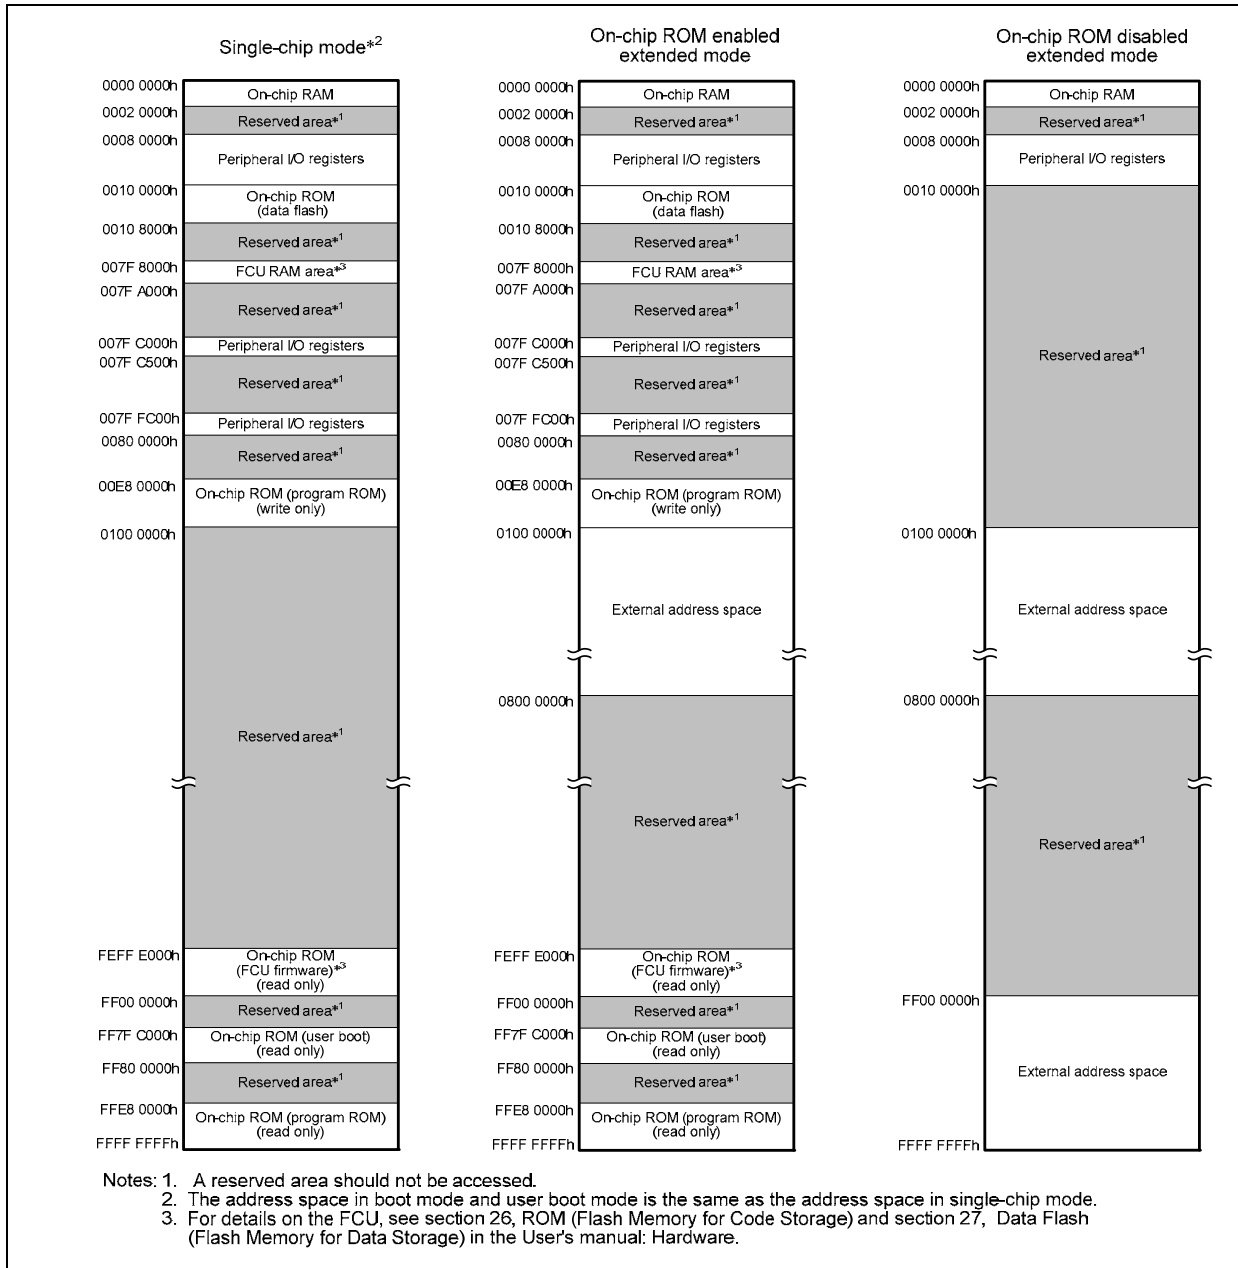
Single-chip mode*$^2$

0000 0000h
On-chip RAM
0002 0000h
Reserved area*$^1$
0008 0000h
Peripheral I/O registers
0010 0000h
On-chip ROM (data flash)
0010 8000h
Reserved area*$^1$
007F 8000h
FCU RAM area*$^3$
007F A000h
Reserved area*$^1$
007F C000h
Peripheral I/O registers
007F C500h
Reserved area*$^1$
007F FC00h
Peripheral I/O registers
0080 0000h
Reserved area*$^1$
00E8 0000h
On-chip ROM (program ROM) (write only)
0100 0000h
Reserved area*$^1$
FEFF E000h
On-chip ROM (FCU firmware)*$^3$ (read only)
FF00 0000h
Reserved area*$^1$
FF7F C000h
On-chip ROM (user boot) (read only)
FF80 0000h
Reserved area*$^1$
FFE8 0000h
On-chip ROM (program ROM) (read only)
FFFF FFFFh

On-chip ROM enabled extended mode

0000 0000h
On-chip RAM
0002 0000h
Reserved area*$^1$
0008 0000h
Peripheral I/O registers
0010 0000h
On-chip ROM (data flash)
0010 8000h
Reserved area*$^1$
007F 8000h
FCU RAM area*$^3$
007F A000h
Reserved area*$^1$
007F C000h
Peripheral I/O registers
007F C500h
Reserved area*$^1$
007F FC00h
Peripheral I/O registers
0080 0000h
Reserved area*$^1$
00E8 0000h
On-chip ROM (program ROM) (write only)
0100 0000h
External address space
0800 0000h
Reserved area*$^1$
FEFF E000h
On-chip ROM (FCU firmware)*$^3$ (read only)
FF00 0000h
Reserved area*$^1$
FF7F C000h
On-chip ROM (user boot) (read only)
FF80 0000h
Reserved area*$^1$
FFE8 0000h
On-chip ROM (program ROM) (read only)
FFFF FFFFh

On-chip ROM disabled extended mode

0000 0000h
On-chip RAM
0002 0000h
Reserved area*$^1$
0008 0000h
Peripheral I/O registers
0010 0000h
Reserved area*$^1$
0100 0000h
External address space
0800 0000h
Reserved area*$^1$
FF00 0000h
External address space
FFFF FFFFh

Notes: 1. A reserved area should not be accessed.
2. The address space in boot mode and user boot mode is the same as the address space in single-chip mode.
3. For details on the FCU, see section 26, ROM (Flash Memory for Code Storage) and section 27, Data Flash (Flash Memory for Data Storage) in the User's manual: Hardware.